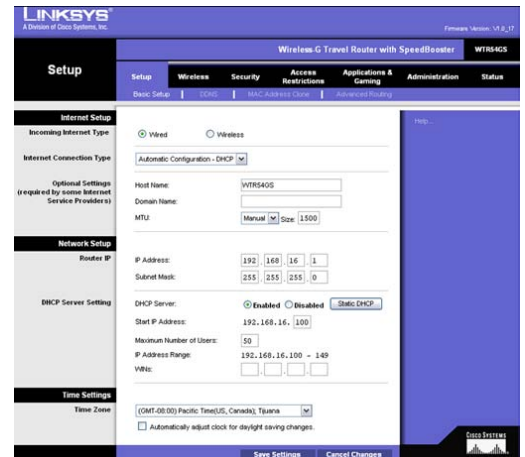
LINKSYS®
A Division of Cisco Systems, Inc.

Firmware Version: V1.0_17

Wireless-G Travel Router with SpeedBooster WTR54GS

Setup

Setup | Wireless | Security | Access Restrictions | Applications & Gaming | Administration | Status

Basic Setup | DDNS | MAC Address Clone | Advanced Routing

Internet Setup

Incoming Internet Type
Wired Wireless

Help...

Internet Connection Type
Automatic Configuration - DHCP

Optional Settings (required by some Internet Service Providers)
Host Name: WTR54GS
Domain Name:
MTU: Manual Size: 1500

Network Setup

Router IP
IP Address: 192 . 168 . 16 . 1
Subnet Mask: 255 . 255 . 255 . 0

DHCP Server Setting
DHCP Server: Enabled Disabled Static DHCP...
Start IP Address: 192.168.16. 100
Maximum Number of Users: 50
IP Address Range: 192.168.16.100 - 149
WINS: . . .

Time Settings

Time Zone
(GMT-08:00) Pacific Time(US, Canada); Tijuana
Automatically adjust clock for daylight saving changes.

Save Settings | Cancel Changes

Cisco Systems